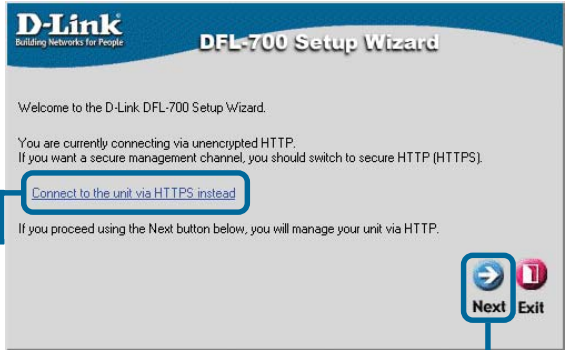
D-Link
Building Networks for People

DFL-700 Setup Wizard

Welcome to the D-Link DFL-700 Setup Wizard.

You are currently connecting via unencrypted HTTP.
If you want a secure management channel, you should switch to secure HTTP (HTTPS).

Connect to the unit via HTTPS instead

If you proceed using the Next button below, you will manage your unit via HTTP.

Next Exit